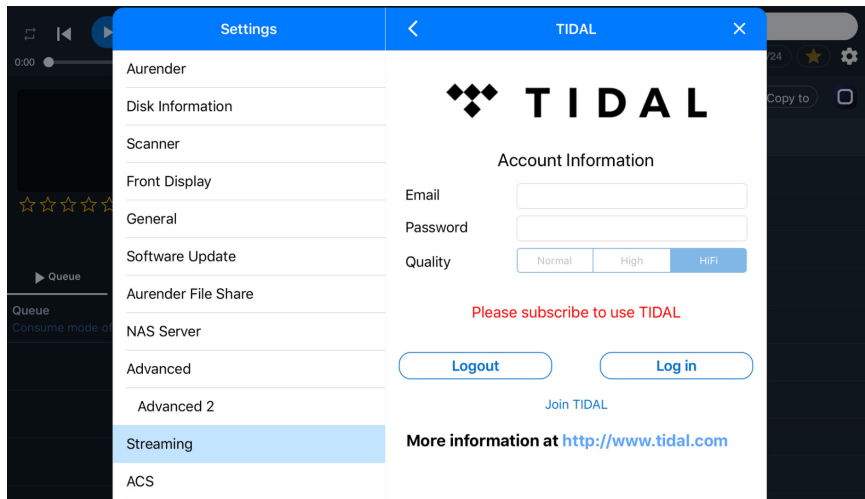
0:00

Queue

Queue
Consume mode of

/24

Copy to

Settings

Aurender

Disk Information

Scanner

Front Display

General

Software Update

Aurender File Share

NAS Server

Advanced

Advanced 2

Streaming

ACS

<

TIDAL

×

TIDAL

Account Information

Email

Password

Quality

| Normal | High | HiFi |
|---|---|---|

Please subscribe to use TIDAL

Logout

Log in

Join TIDAL

More information at http://www.tidal.com